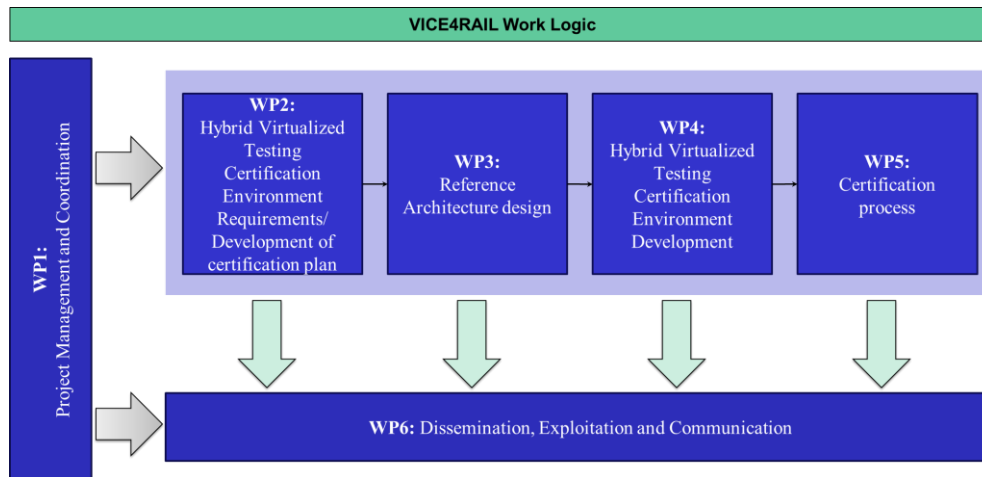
VICE4RAIL Work Logic

WP1: Project Management and Coordination

WP2: Hybrid Virtualized Testing Certification Environment Requirements/ Development of certification plan

WP3: Reference Architecture design

WP4: Hybrid Virtualized Testing Certification Environment Development

WP5: Certification process

WP6: Dissemination, Exploitation and Communication